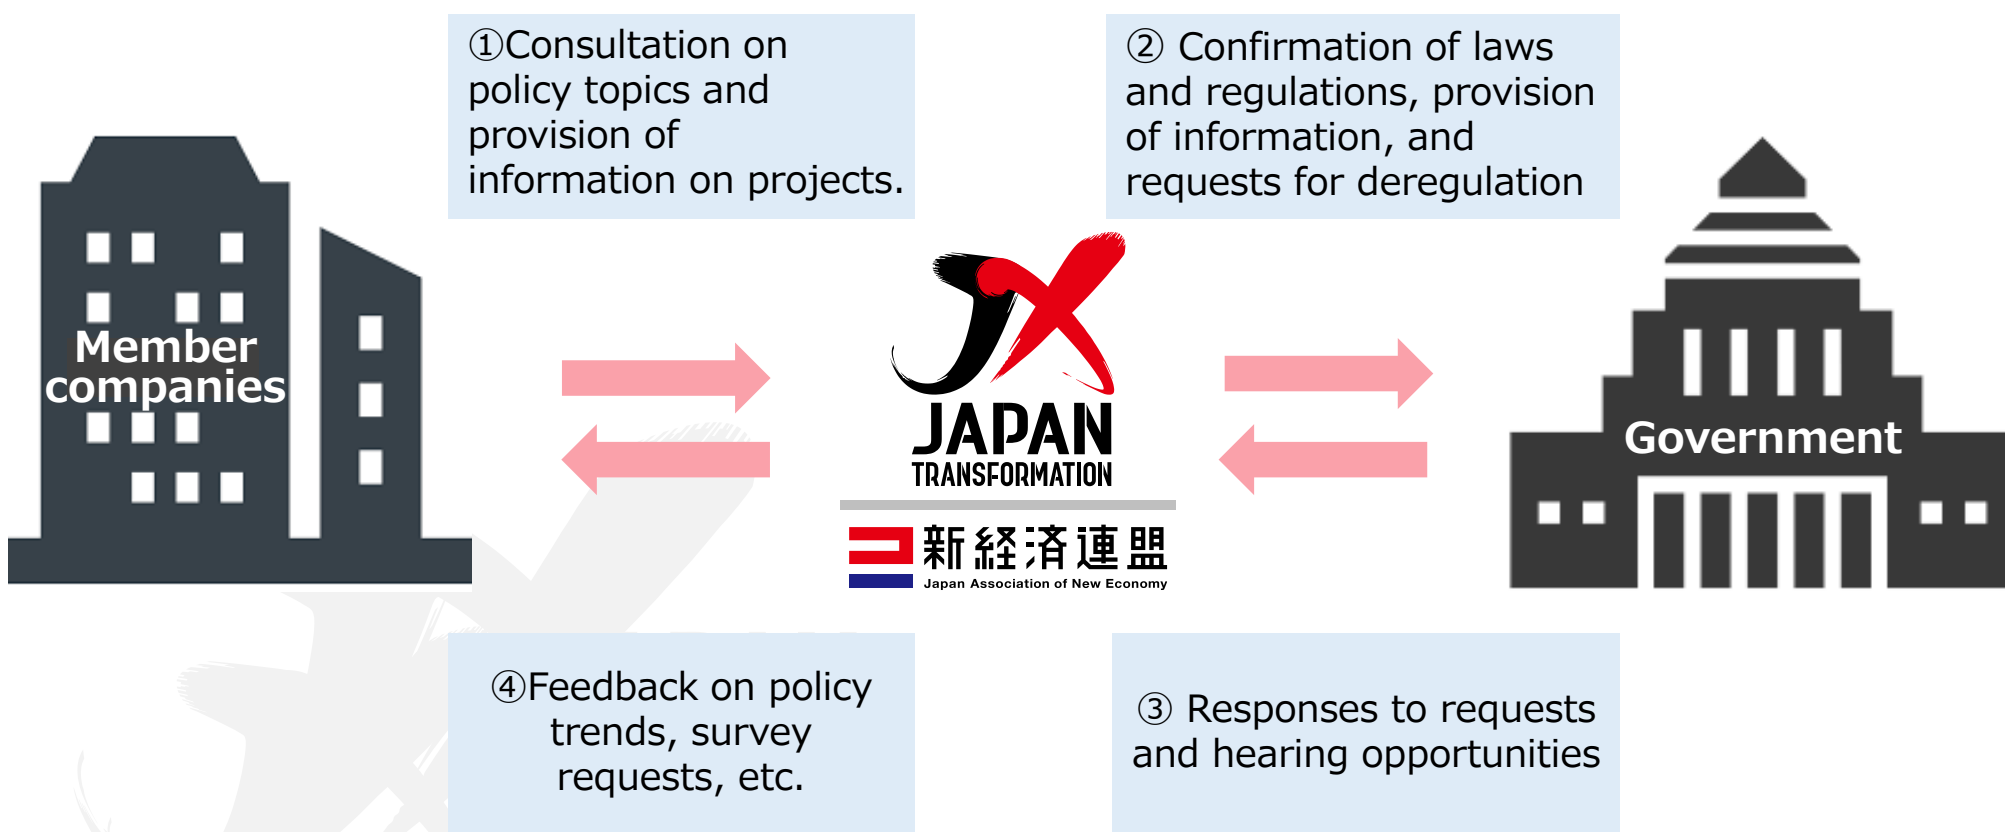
①Consultation on policy topics and provision of information on projects.

② Confirmation of laws and regulations, provision of information, and requests for deregulation

Member companies

JAPAN
TRANSFORMATION

新経済連盟
Japan Association of New Economy

Government

④Feedback on policy trends, survey requests, etc.

③ Responses to requests and hearing opportunities